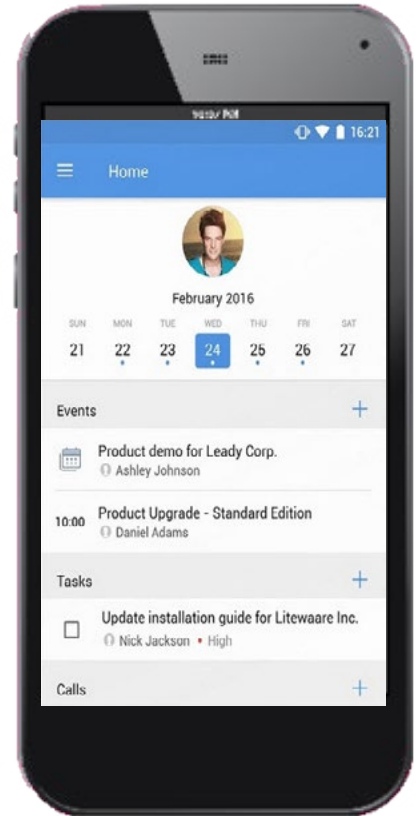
16:21

Home

February 2016

| SUN | MON | TUE | WED | THU | FRI | SAT |
|---|---|---|---|---|---|---|
| 21 | 22 | 23 | 24 | 25 | 26 | 27 |

Events +

Product demo for Leady Corp.
Ashley Johnson

10:00 Product Upgrade - Standard Edition
Daniel Adams

Tasks +

Update installation guide for Litewaare Inc.
Nick Jackson • High

Calls +